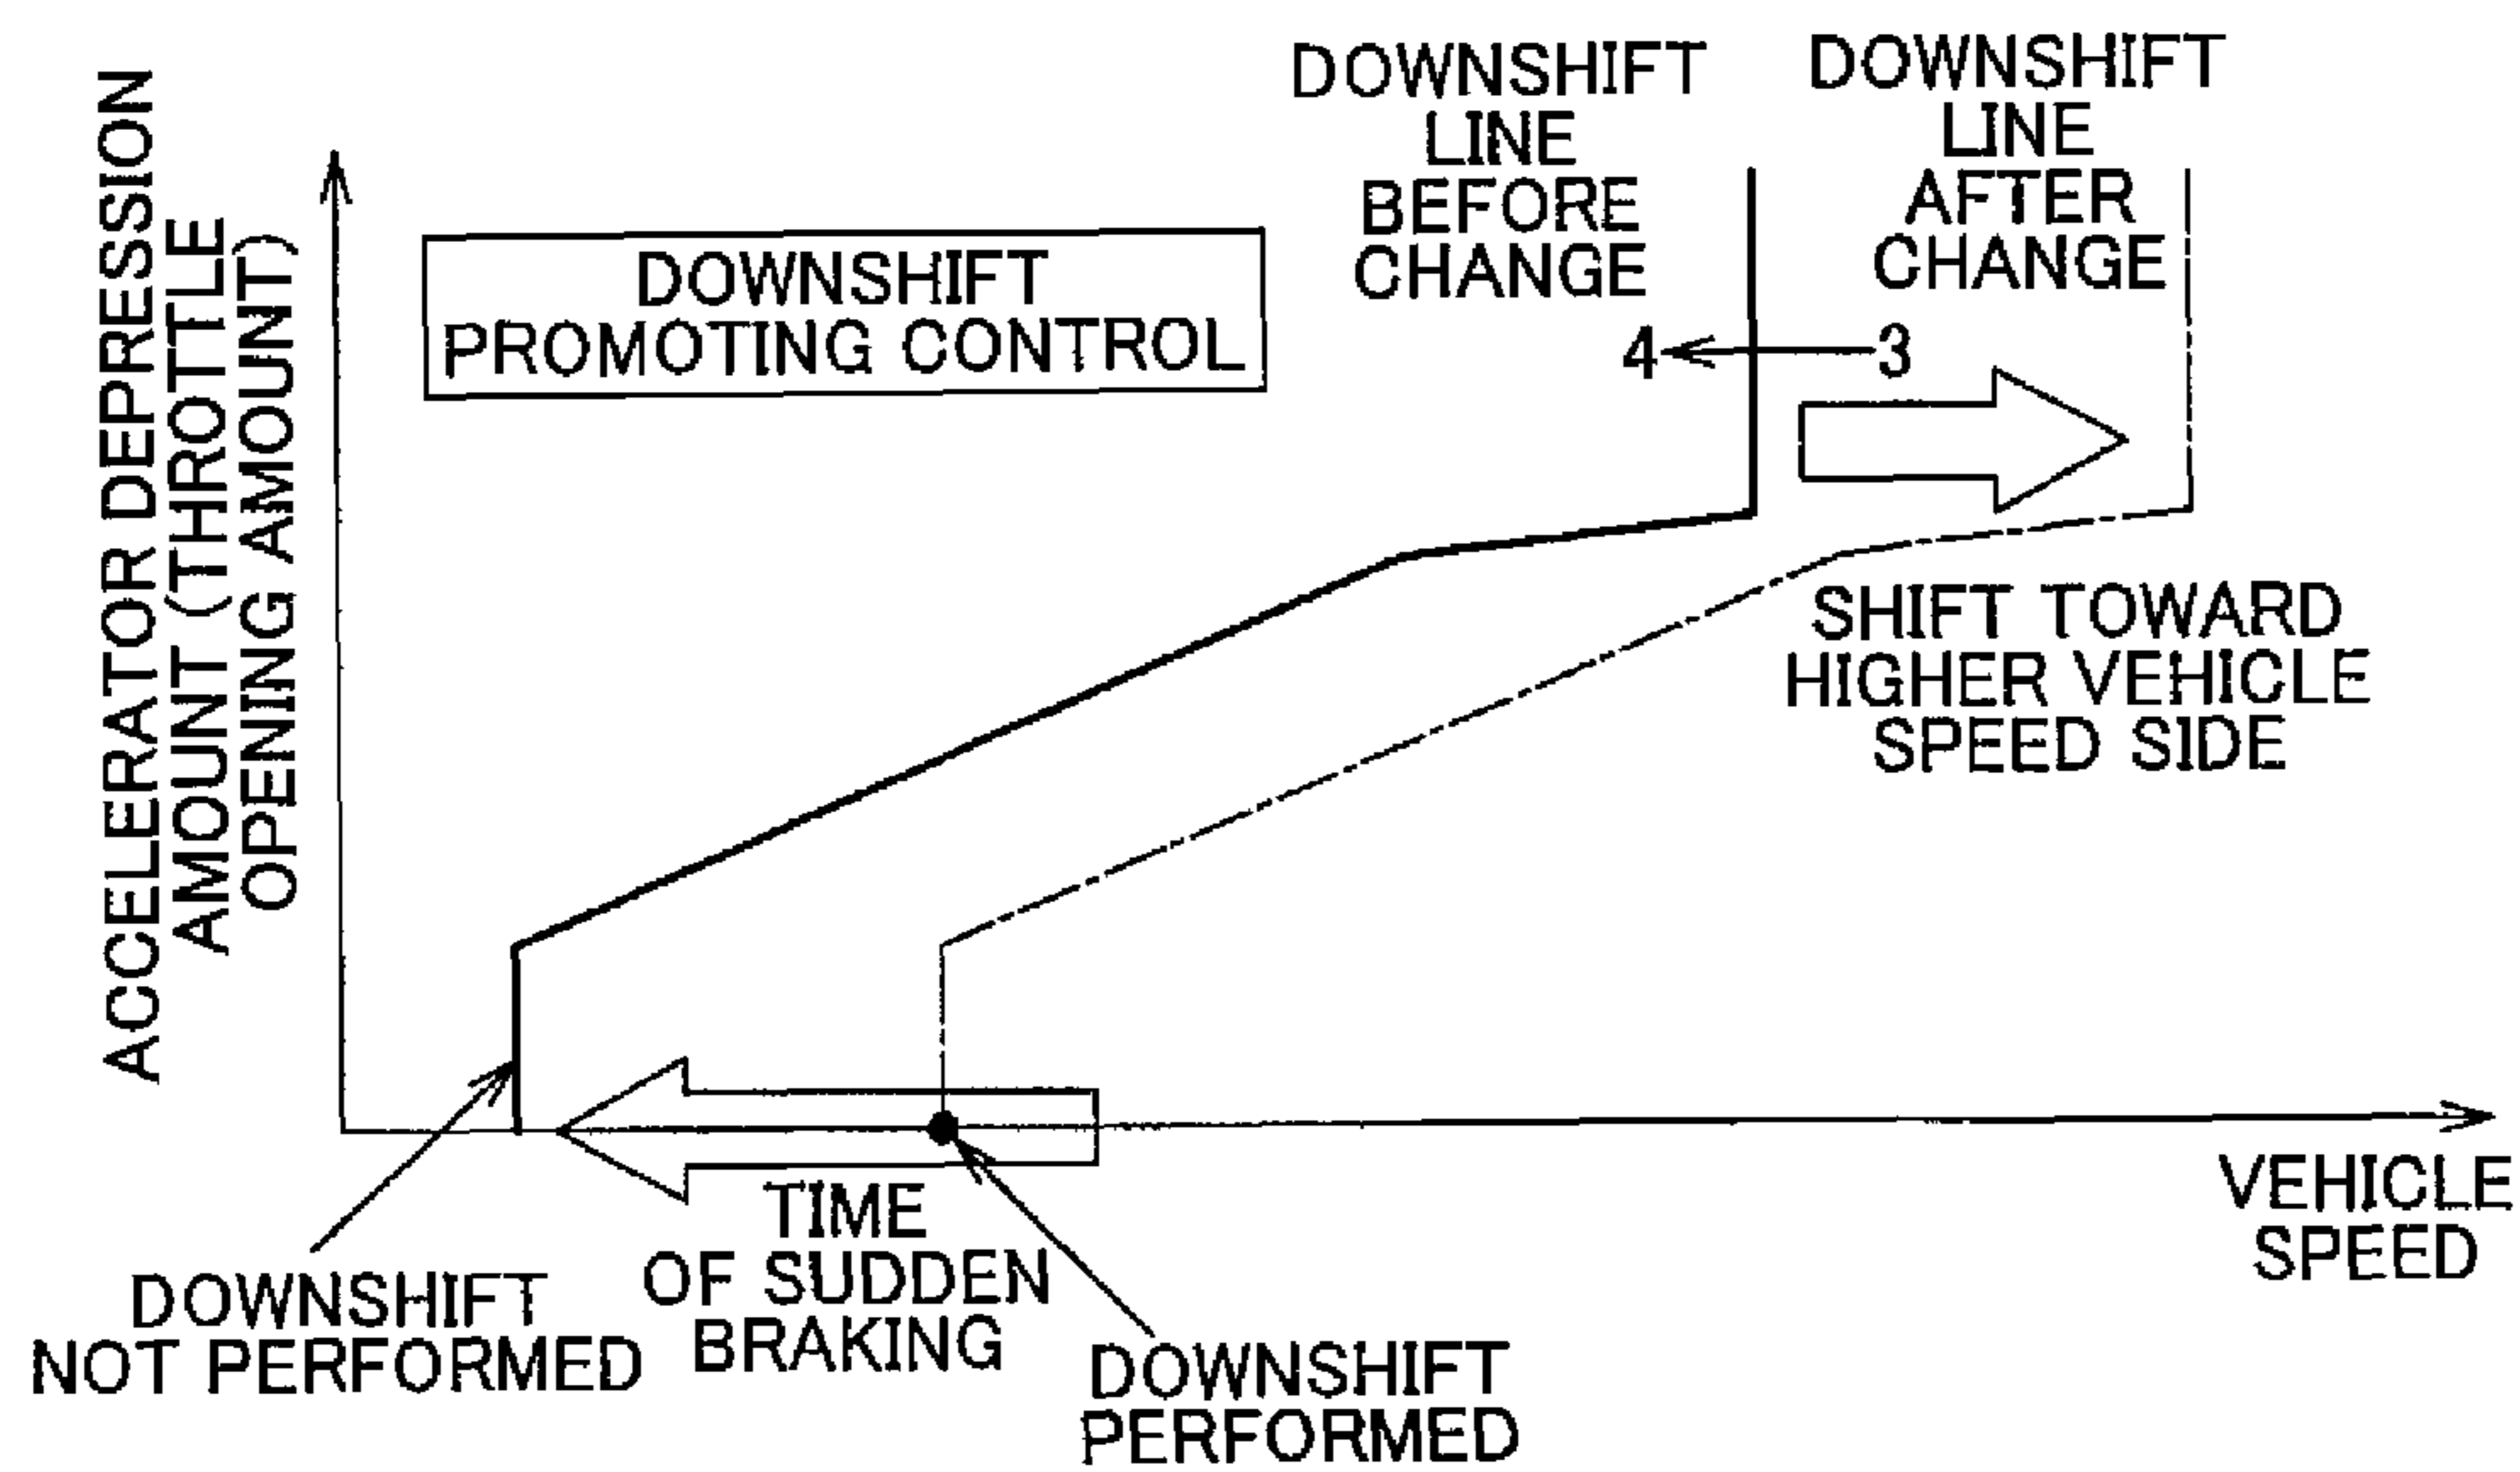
ACCELERATOR DEPRESSION AMOUNT (THROTTLE OPENING AMOUNT)

DOWNSHIFT PROMOTING CONTROL

DOWNSHIFT LINE BEFORE CHANGE

DOWNSHIFT LINE AFTER CHANGE

4

3

SHIFT TOWARD HIGHER VEHICLE SPEED SIDE

VEHICLE SPEED

DOWNSHIFT NOT PERFORMED

TIME OF SUDDEN BRAKING

DOWNSHIFT PERFORMED